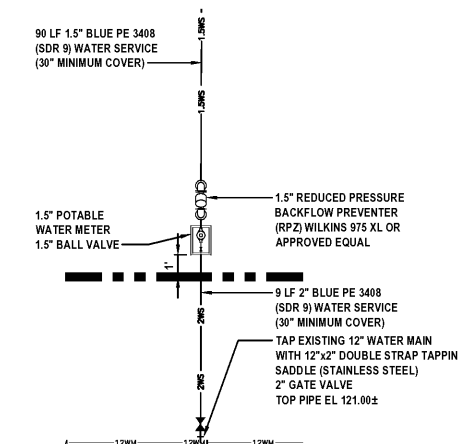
90 LF 1.5" BLUE PE 3408 (SDR 9) WATER SERVICE (30" MINIMUM COVER)

1.5WS

1.5WS

1.5" REDUCED PRESSURE BACKFLOW PREVENTER (RPZ) WILKINS 975 XL OR APPROVED EQUAL

1.5" POTABLE WATER METER 1.5" BALL VALVE

1'

9 LF 2" BLUE PE 3408 (SDR 9) WATER SERVICE (30" MINIMUM COVER)

2WS

TAP EXISTING 12" WATER MAIN WITH 12"x2" DOUBLE STRAP TAPPIN SADDLE (STAINLESS STEEL) 2" GATE VALVE TOP PIPE EL 121.00±

2WS

12WM 12WM 12WM